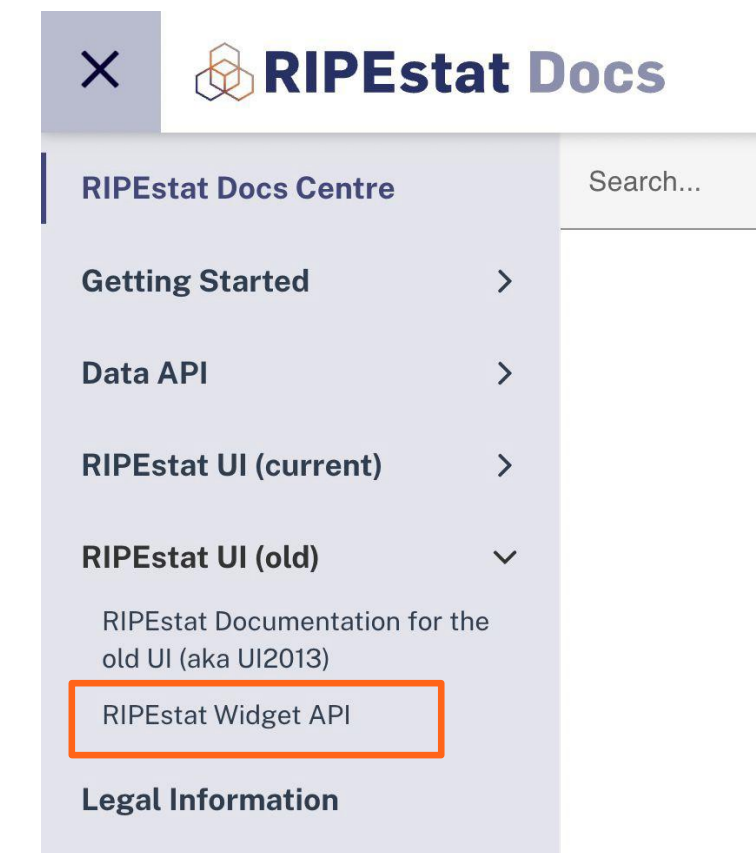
RIPEstat Docs

Search...

RIPEstat Docs Centre

Getting Started

Data API

RIPEstat UI (current)

RIPEstat UI (old)

RIPEstat Documentation for the old UI (aka UI2013)

RIPEstat Widget API

Legal Information